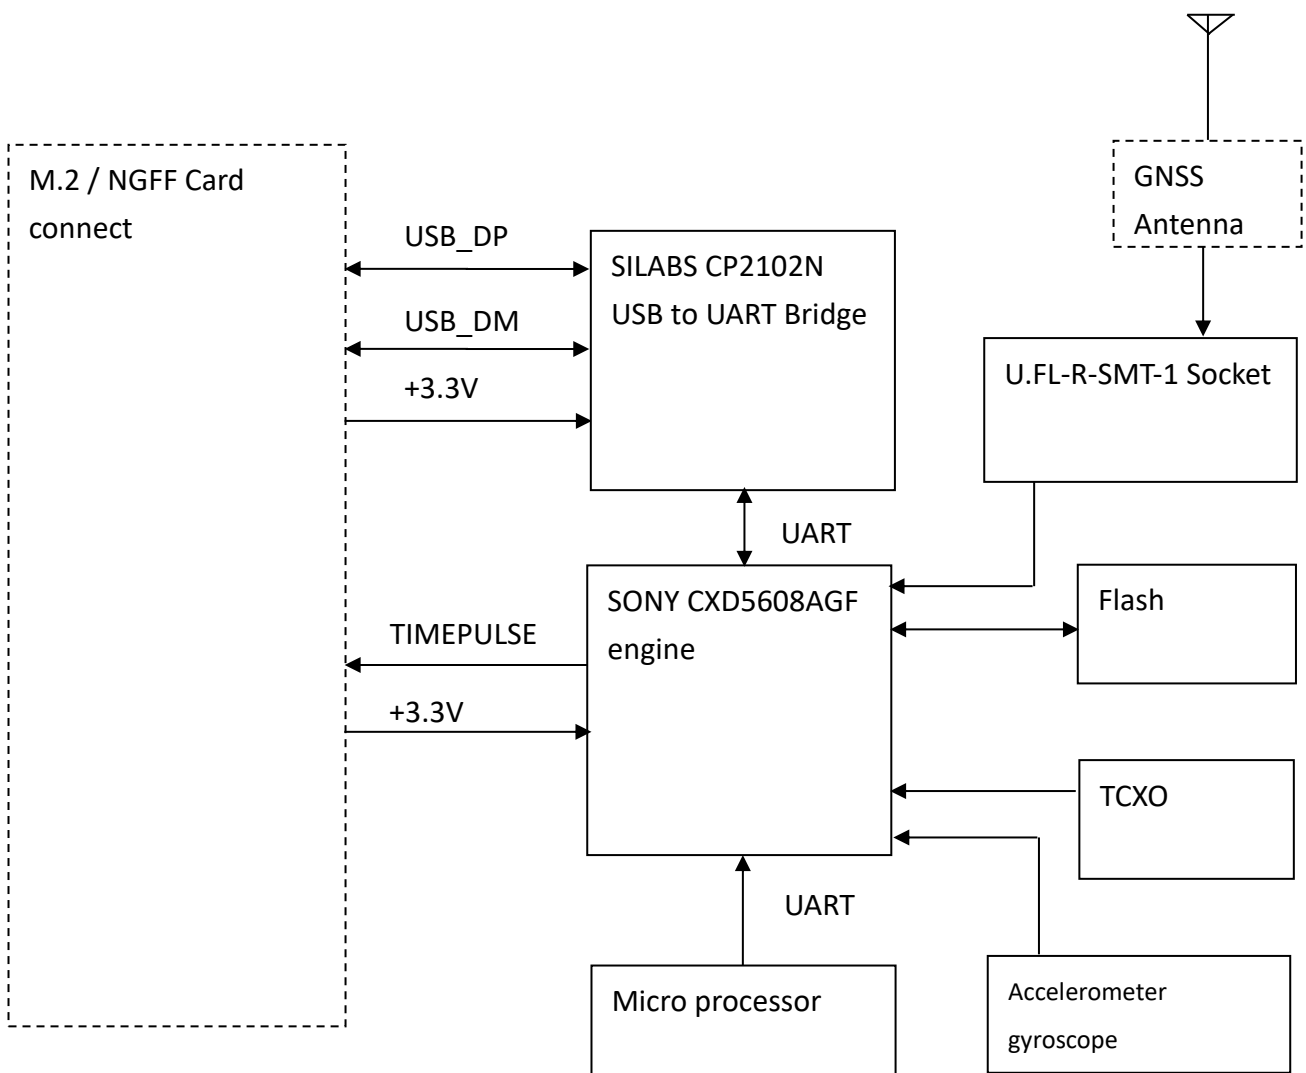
M.2 / NGFF Card connect

USB_DP

USB_DM

+3.3V

SILABS CP2102N USB to UART Bridge

GNSS Antenna

U.FL-R-SMT-1 Socket

UART

SONY CXD5608AGF engine

Flash

TIMEPULSE

+3.3V

TCXO

UART

Micro processor

Accelerometer gyroscope